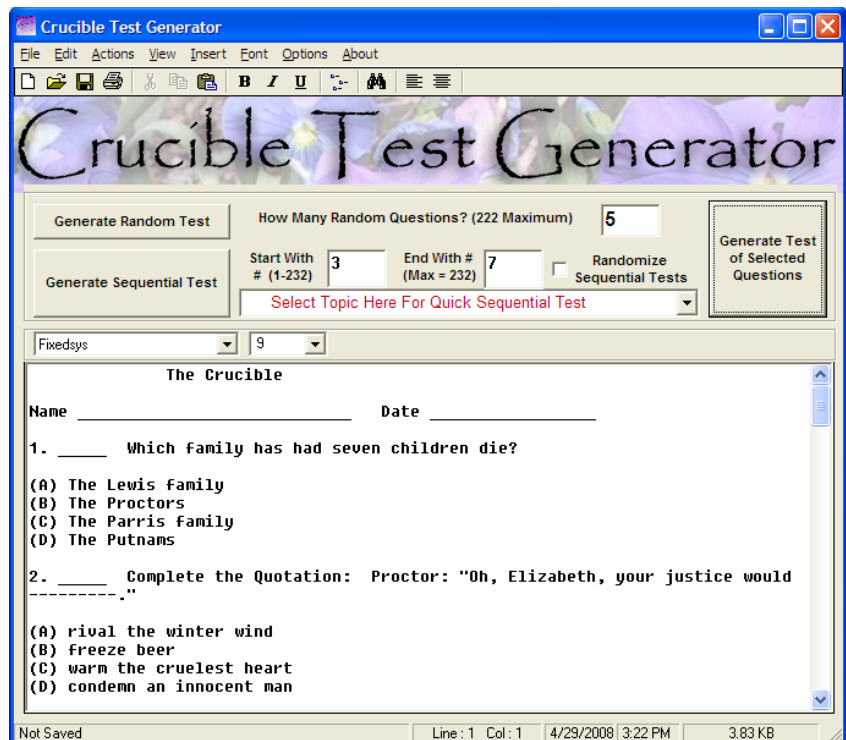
Crucible Test Generator

File Edit Actions View Insert Font Options About

B I U

Crucible Test Generator

Generate Random Test

How Many Random Questions? (222 Maximum) 5

Generate Sequential Test

Start With # (1-232) 3

End With # (Max = 232) 7

Randomize Sequential Tests

Generate Test of Selected Questions

Select Topic Here For Quick Sequential Test

Fixedsys

9

The Crucible

Name ____________________________ Date _________________

1. _____ Which family has had seven children die?

(A) The Lewis family
(B) The Proctors
(C) The Parris family
(D) The Putnams

2. _____ Complete the Quotation: Proctor: "Oh, Elizabeth, your justice would ---------."

(A) rival the winter wind
(B) freeze beer
(C) warm the cruelest heart
(D) condemn an innocent man

Not Saved | Line : 1 Col : 1 | 4/29/2008 | 3:22 PM | 3.83 KB